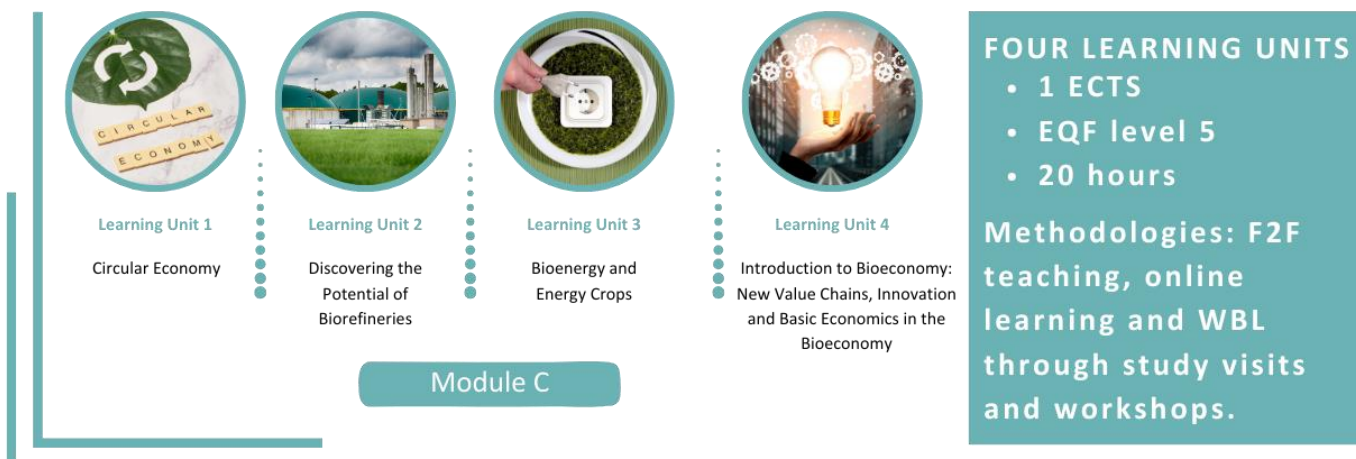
CIRCULAR ECONOMY

Learning Unit 1

Circular Economy

Learning Unit 2

Discovering the Potential of Biorefineries

Learning Unit 3

Bioenergy and Energy Crops

Learning Unit 4

Introduction to Bioeconomy: New Value Chains, Innovation and Basic Economics in the Bioeconomy

Module C

FOUR LEARNING UNITS
• 1 ECTS
• EQF level 5
• 20 hours

Methodologies: F2F teaching, online learning and WBL through study visits and workshops.